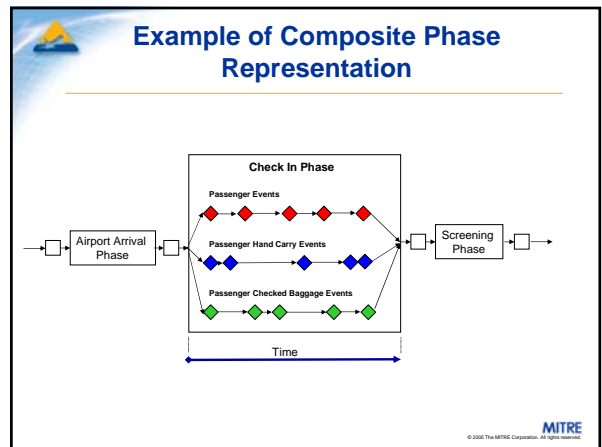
Example of Composite Phase Representation

Check In Phase

Passenger Events

Passenger Hand Carry Events

Passenger Checked Baggage Events

Airport Arrival Phase

Screening Phase

Time

MITRE

© 2005 The MITRE Corporation. All rights reserved.